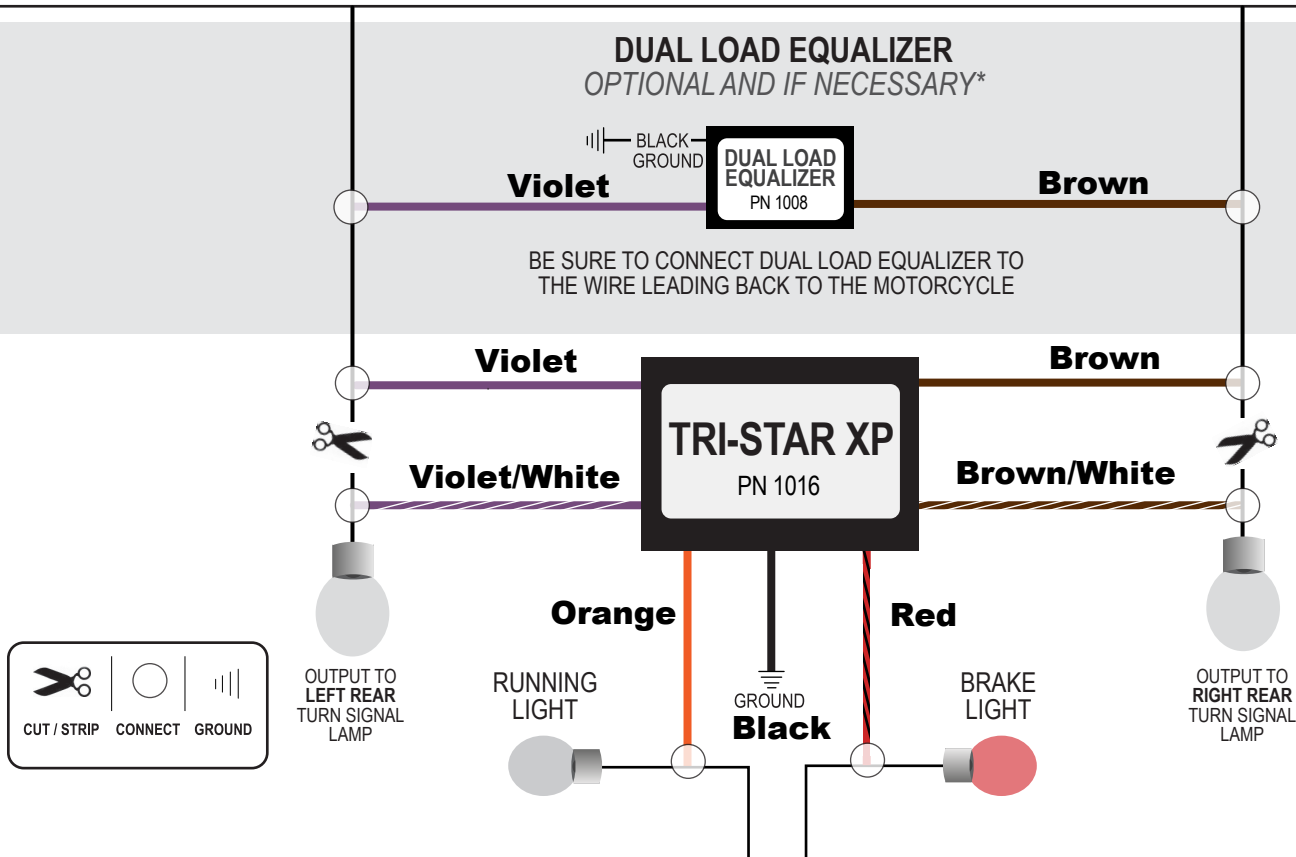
DUAL LOAD EQUALIZER
OPTIONAL AND IF NECESSARY*

BLACK GROUND

DUAL LOAD EQUALIZER
PN 1008

Violet

Brown

BE SURE TO CONNECT DUAL LOAD EQUALIZER TO THE WIRE LEADING BACK TO THE MOTORCYCLE

Violet

Brown

TRI-STAR XP
PN 1016

Violet/White

Brown/White

Orange

Red

OUTPUT TO LEFT REAR TURN SIGNAL LAMP

RUNNING LIGHT

GROUND
Black

BRAKE LIGHT

OUTPUT TO RIGHT REAR TURN SIGNAL LAMP

CUT / STRIP
CONNECT
GROUND